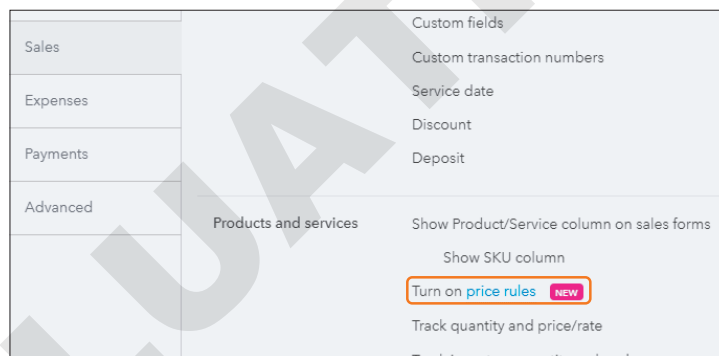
Sales
Expenses
Payments
Advanced

Custom fields
Custom transaction numbers
Service date
Discount
Deposit

Products and services

Show Product/Service column on sales forms
Show SKU column
Turn on price rules NEW
Track quantity and price/rate
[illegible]

UATI